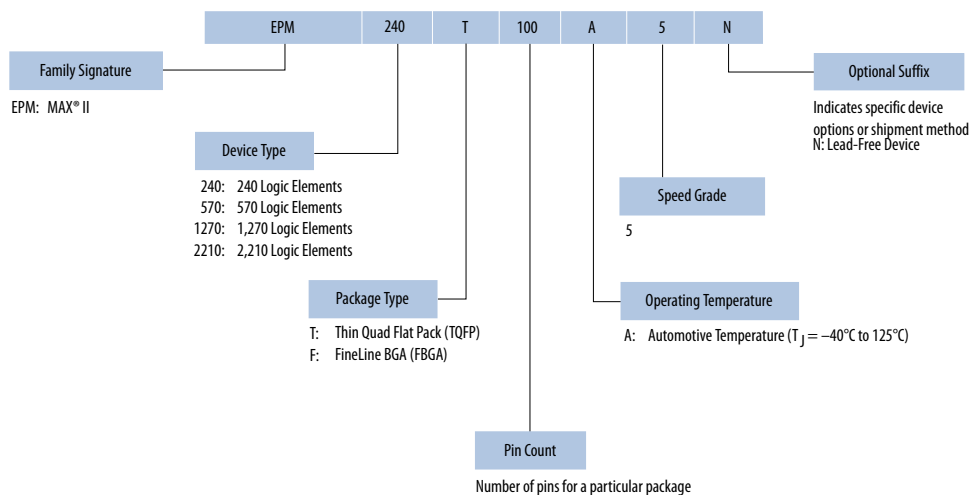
| EPM | 240 | T | 100 | A | 5 | N |
|---|---|---|---|---|---|---|

Family Signature

EPM: MAX® II

Device Type

240: 240 Logic Elements
570: 570 Logic Elements
1270: 1,270 Logic Elements
2210: 2,210 Logic Elements

Package Type

T: Thin Quad Flat Pack (TQFP)
F: FineLine BGA (FBGA)

Pin Count

Number of pins for a particular package

Optional Suffix

Indicates specific device options or shipment method
N: Lead-Free Device

Speed Grade

5

Operating Temperature

A: Automotive Temperature ($T_J$ = –40°C to 125°C)